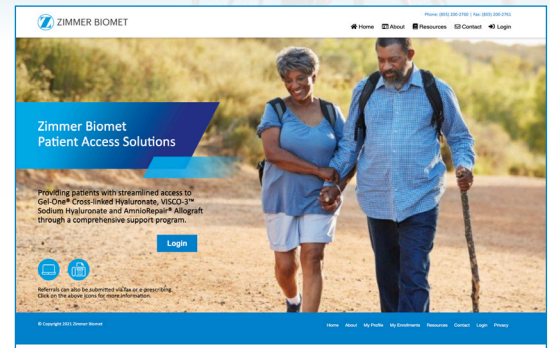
ZIMMER BIOMET

Phone: (855) 200-2760 | Fax: (855) 200-2761

Home About Resources Contact Login

Zimmer Biomet Patient Access Solutions

Providing patients with streamlined access to Gel-One® Cross-linked Hyaluronate, VISCO-3™ Sodium Hyaluronate and AmnioRepair® Allograft through a comprehensive support program.

Login

Referrals can also be submitted via fax or e-prescribing. Click on the above icons for more information.

© Copyright 2021 Zimmer Biomet

Home About My Profile My Enrollments Resources Contact Login Privacy